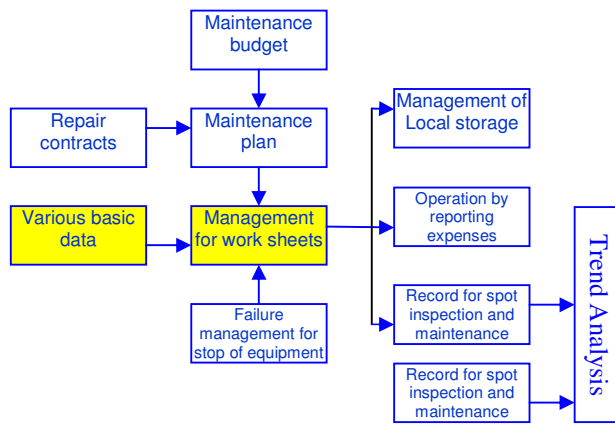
Maintenance budget

Repair contracts

Maintenance plan

Management of Local storage

Various basic data

Management for work sheets

Operation by reporting expenses

Failure management for stop of equipment

Record for spot inspection and maintenance

Record for spot inspection and maintenance

Trend Analysis